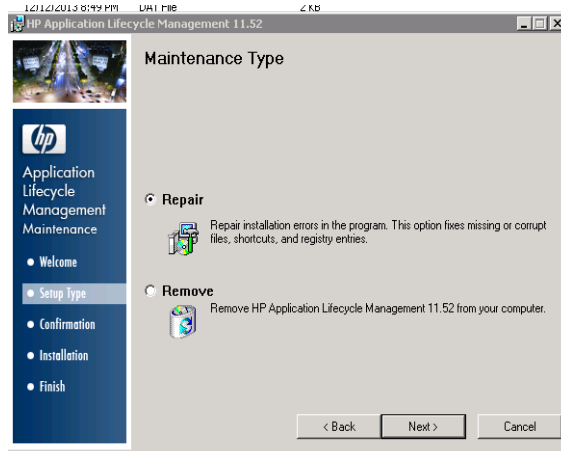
12/12/2013 8:49 PM DAT File 2 KB

HP Application Lifecycle Management 11.52

Maintenance Type

hp

Application Lifecycle Management
Maintenance

• Welcome
• Setup Type
• Confirmation
• Installation
• Finish

Repair

Repair installation errors in the program. This option fixes missing or corrupt files, shortcuts, and registry entries.

Remove

Remove HP Application Lifecycle Management 11.52 from your computer.

< Back Next > Cancel